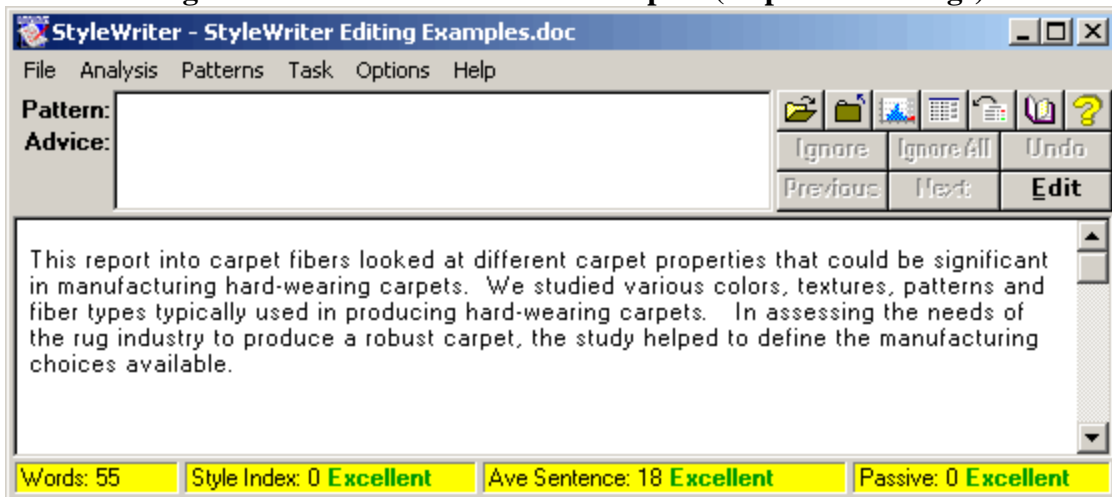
StyleWriter - StyleWriter Editing Examples.doc

File Analysis Patterns Task Options Help

Pattern:
Advice:

Ignore Ignore All Undo
Previous Next Edit

This report into carpet fibers looked at different carpet properties that could be significant in manufacturing hard-wearing carpets. We studied various colors, textures, patterns and fiber types typically used in producing hard-wearing carpets. In assessing the needs of the rug industry to produce a robust carpet, the study helped to define the manufacturing choices available.

Words: 55 | Style Index: 0 Excellent | Ave Sentence: 18 Excellent | Passive: 0 Excellent